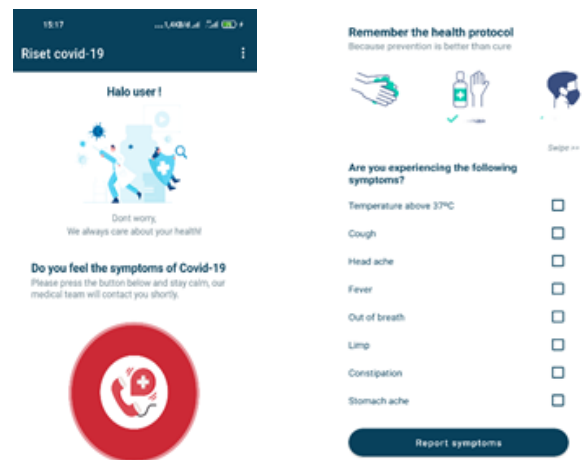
15:17 ...1,4KB/d

Riset covid-19

Halo user !

Dont worry,
We always care about your health!

Do you feel the symptoms of Covid-19
Please press the button below and stay calm, our medical team will contact you shortly.

Remember the health protocol
Because prevention is better than cure

Swipe >>

Are you experiencing the following symptoms?

Temperature above 37ºC
Cough
Head ache
Fever
Out of breath
Limp
Constipation
Stomach ache

Report symptoms